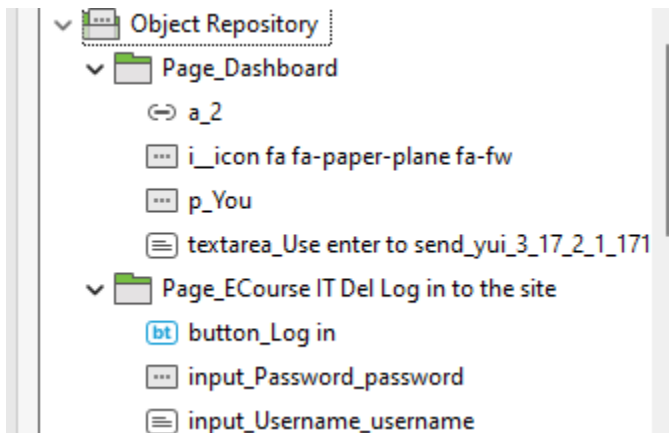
Object Repository
Page_Dashboard
a_2
i__icon fa fa-paper-plane fa-fw
p_You
textarea_Use enter to send_yui_3_17_2_1_171
Page_ECourse IT Del Log in to the site
bt button_Log in
input_Password_password
input_Username_username